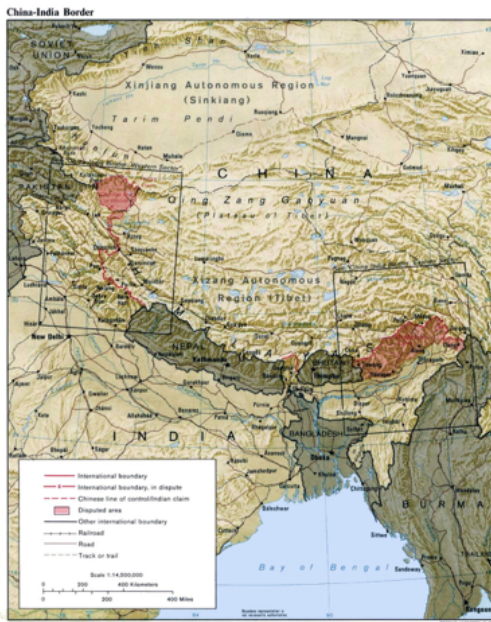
China-India Border

SOVIET UNION

Xinjiang Autonomous Region (Sinkiang)

Tarim Pendi

CHINA

Qing Zang Gaoyuan (Plateau of Tibet)

Xizang Autonomous Region (Tibet)

PAKISTAN

New Delhi

NEPAL

Kathmandu

INDIA

BANGLADESH

Dhaka

BURMA

Bay of Bengal

International boundary
International boundary, in dispute
Chinese line of control/Indian claim
Disputed area
Other international boundary
Railroad
Road
Track or trail

Scale 1:14,500,000
0 200 400 Kilometers
0 200 400 Miles

Boundary representation is not necessarily authoritative